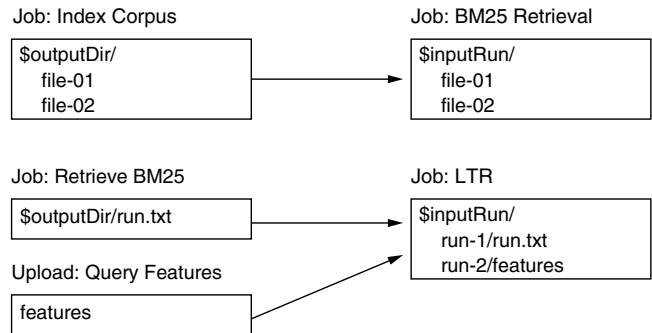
Job: Index Corpus

$outputDir/
file-01
file-02

Job: BM25 Retrieval

$inputRun/
file-01
file-02

Job: Retrieve BM25

$outputDir/run.txt

Upload: Query Features

features

Job: LTR

$inputRun/
run-1/run.txt
run-2/features